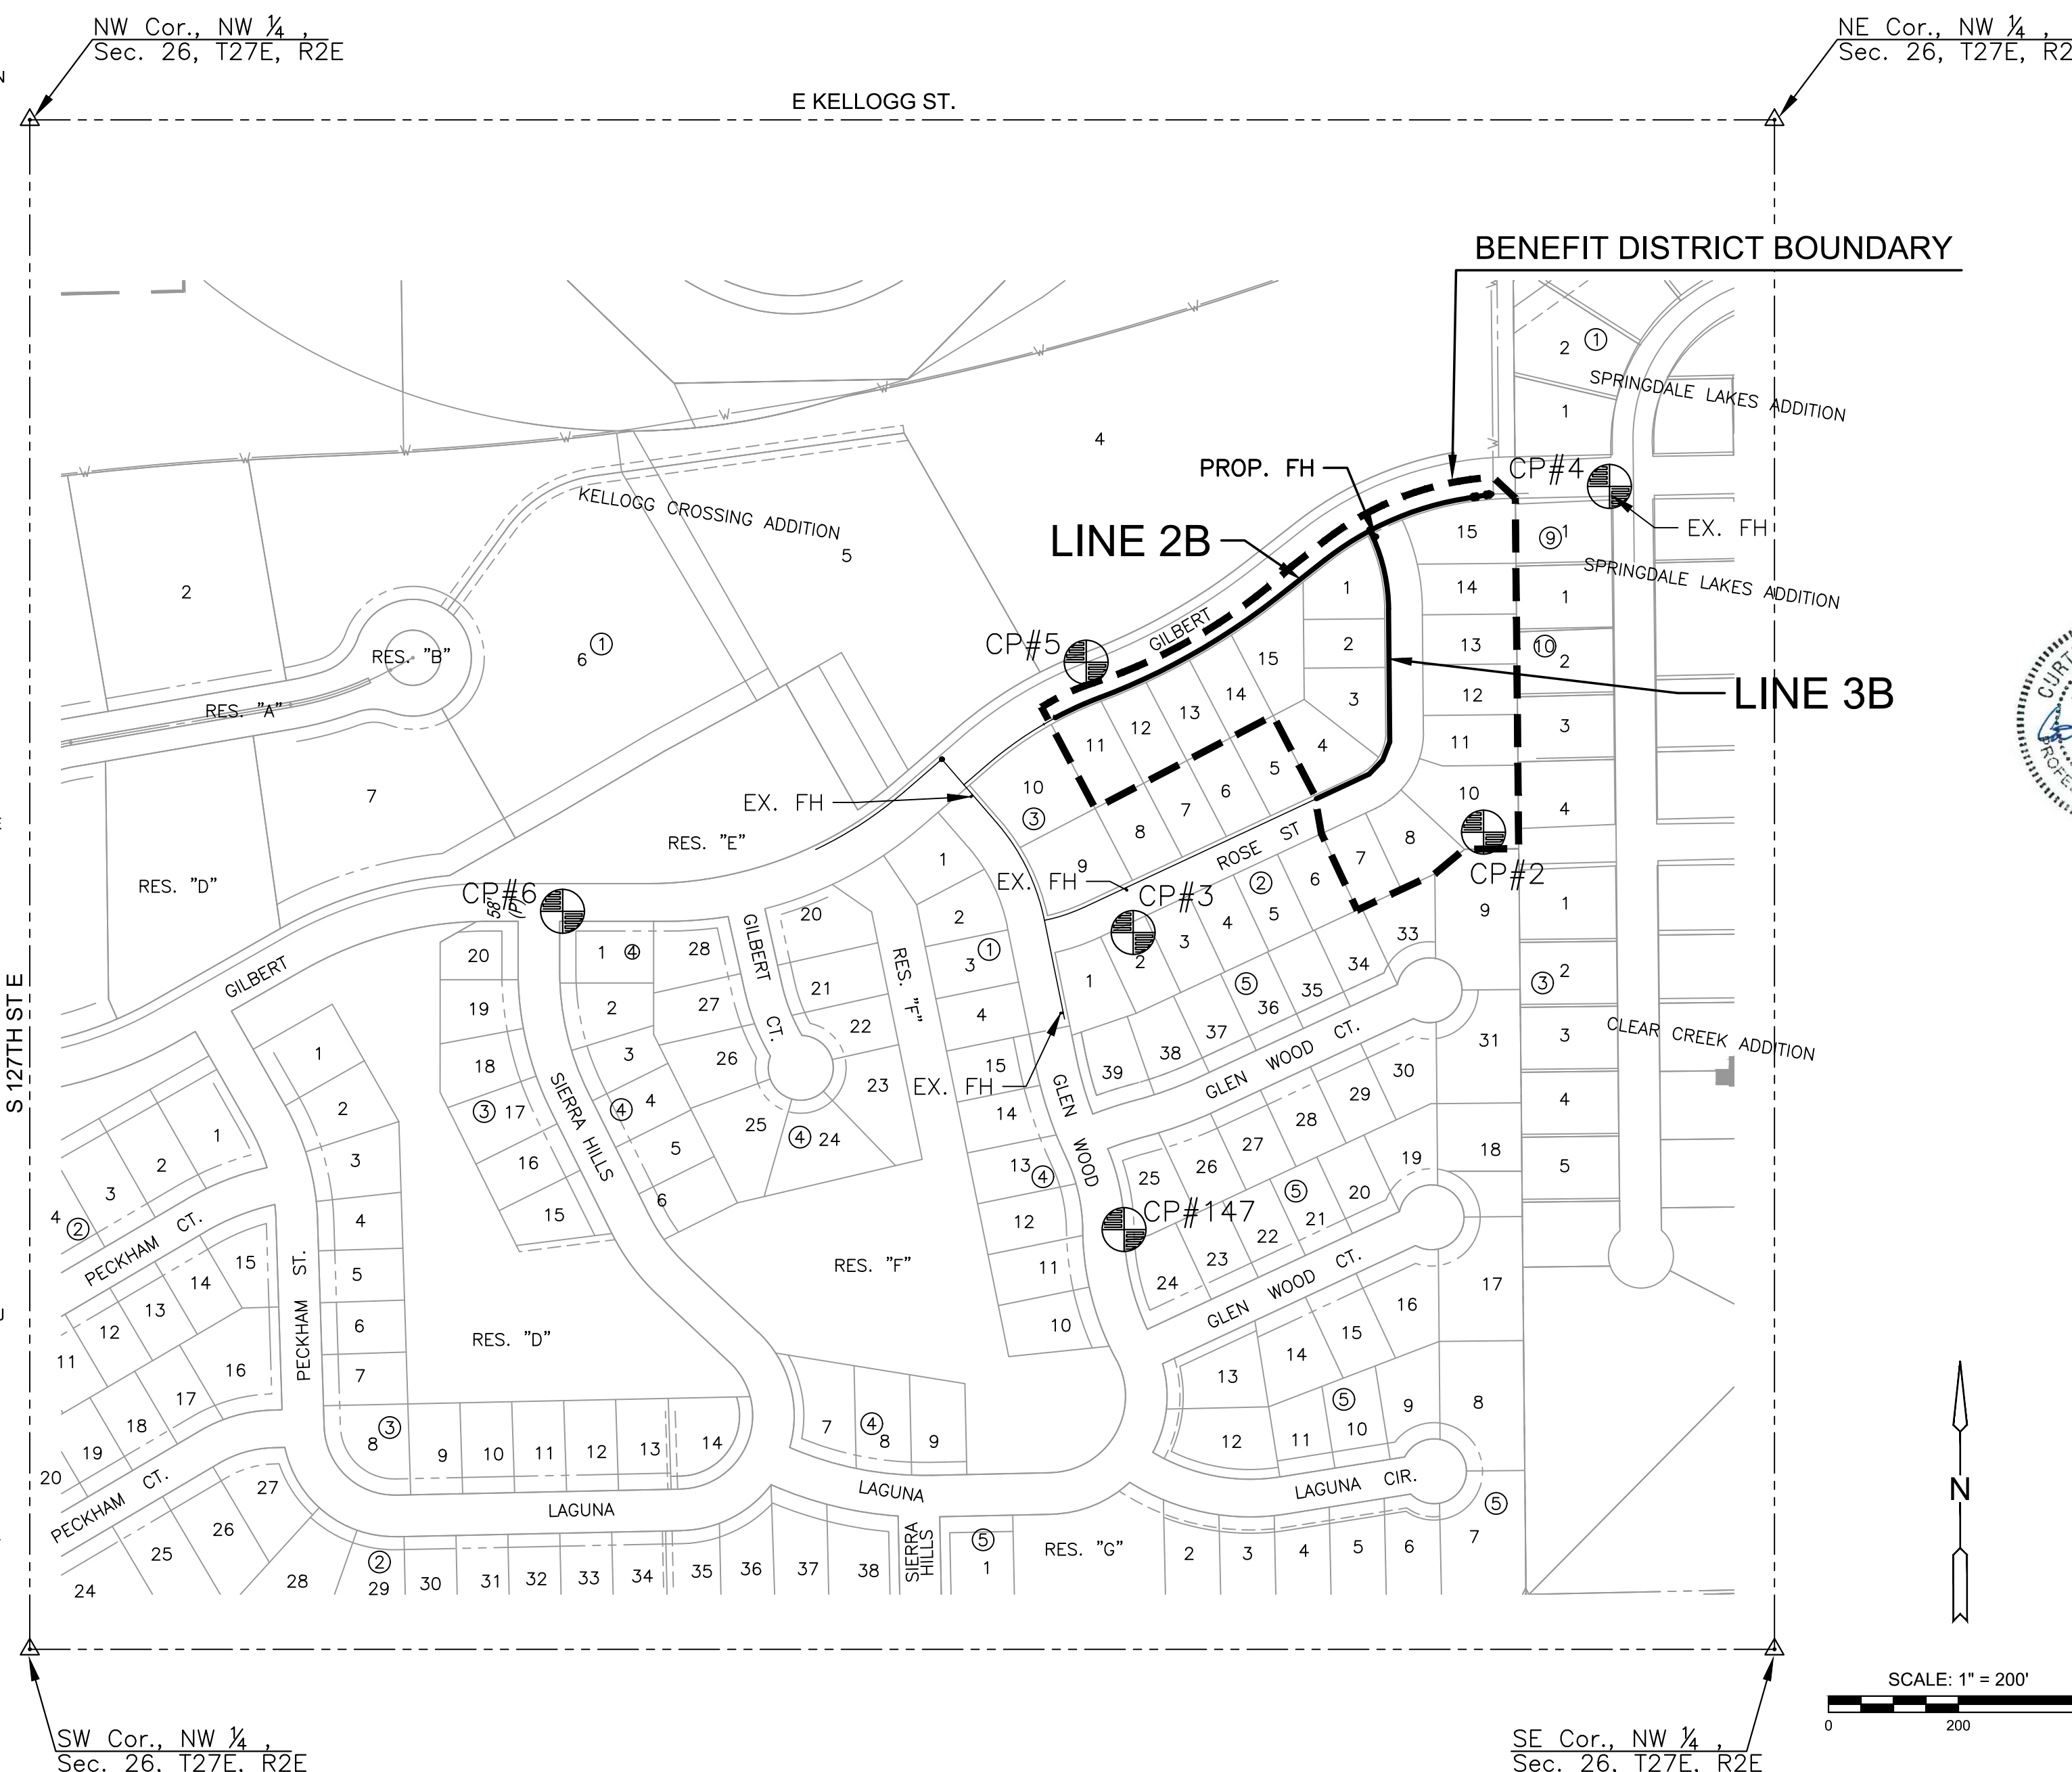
NW Cor., NW 1/4 ,
Sec. 26, T27E, R2E

NE Cor., NW 1/4 ,
Sec. 26, T27E, R2

E KELLOGG ST.

BENEFIT DISTRICT BOUNDARY

PROP. FH
CP#4
EX. FH
LINE 2B
LINE 3B
CP#5
CP#6
CP#3
CP#2
CP#147
EX. FH
EX. FH
EX. FH

KELLOGG CROSSING ADDITION
SPRINGDALE LAKES ADDITION
SPRINGDALE LAKES ADDITION
CLEAR CREEK ADDITION

RES. "A"
RES. "B"
RES. "D"
RES. "E"
RES. "F"
RES. "F"
RES. "D"
RES. "G"

GILBERT
GILBERT
GILBERT CT.
ROSE ST
GLEN WOOD
GLEN WOOD CT.
GLEN WOOD CT.
SIERRA HILLS
SIERRA HILLS
PECKHAM CT.
PECKHAM CT.
PECKHAM ST.
LAGUNA
LAGUNA
LAGUNA CIR.
S 127TH ST E

N

SCALE: 1" = 200'
0
200

SW Cor., NW 1/4 ,
Sec. 26, T27E, R2E

SE Cor., NW 1/4 ,
Sec. 26, T27E, R2E